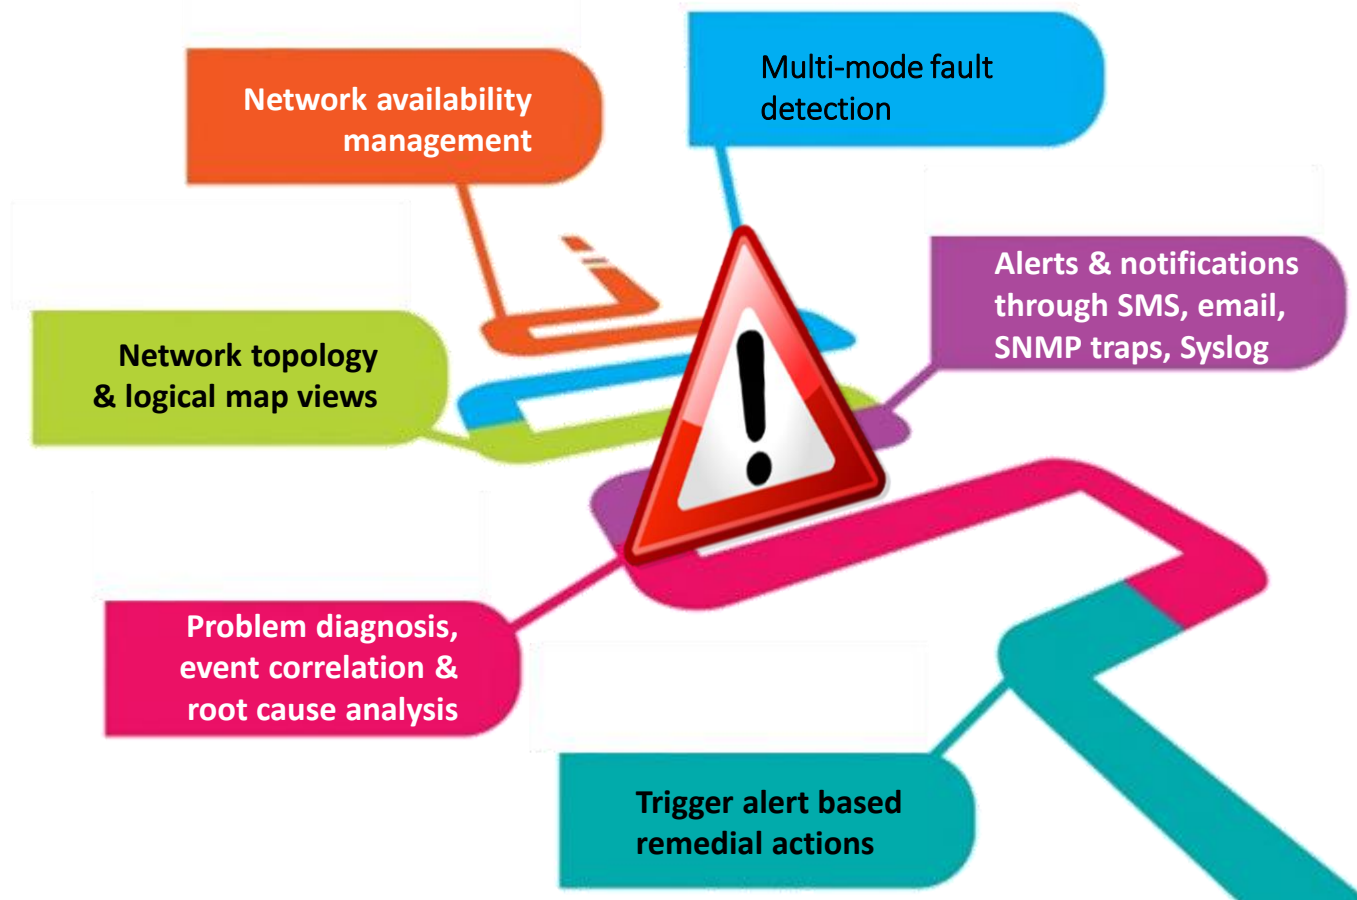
Multi-mode fault detection

Network availability management

Alerts & notifications through SMS, email, SNMP traps, Syslog

Network topology & logical map views

Problem diagnosis, event correlation & root cause analysis

Trigger alert based remedial actions